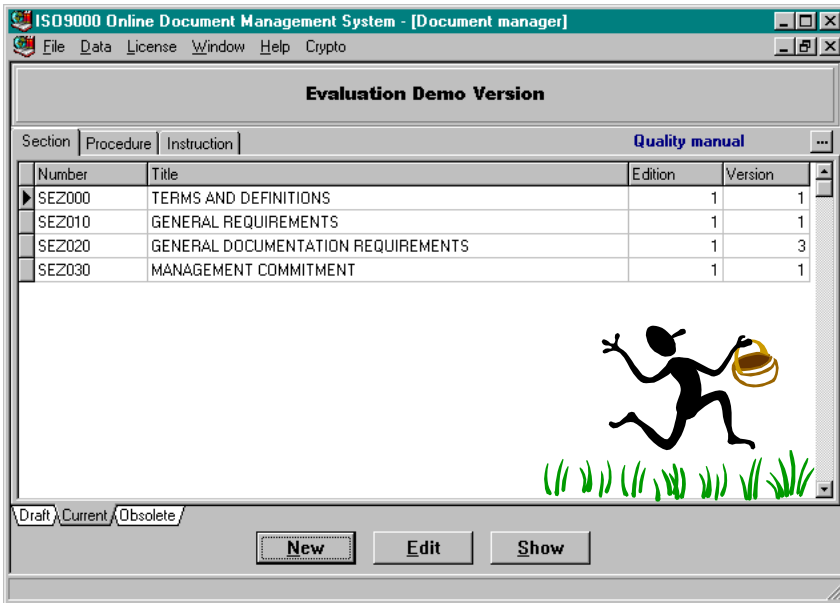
ISO9000 Online Document Management System - [Document manager]

File Data License Window Help Crypto

Evaluation Demo Version

Section Procedure Instruction

Quality manual

...

| Number | Title | Edition | Version |
|---|---|---|---|
| SEZ000 | TERMS AND DEFINITIONS | 1 | 1 |
| SEZ010 | GENERAL REQUIREMENTS | 1 | 1 |
| SEZ020 | GENERAL DOCUMENTATION REQUIREMENTS | 1 | 3 |
| SEZ030 | MANAGEMENT COMMITMENT | 1 | 1 |

Draft Current Obsolete

New Edit Show